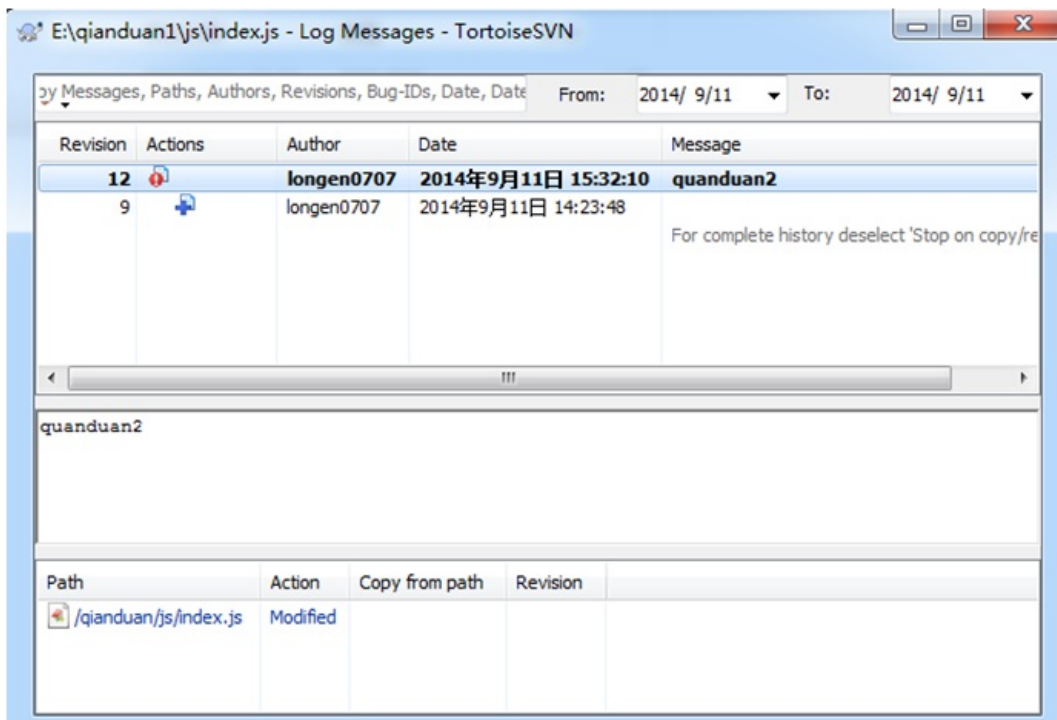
E:\qianduan1\js\index.js - Log Messages - TortoiseSVN

by Messages, Paths, Authors, Revisions, Bug-IDs, Date, Date From: 2014/ 9/11 To: 2014/ 9/11

| Revision | Actions | Author | Date | Message |
|---|---|---|---|---|
| 12 | | longen0707 | 2014年9月11日 15:32:10 | quanduan2 |
| 9 | | longen0707 | 2014年9月11日 14:23:48 | |
| | | | | For complete history deselect 'Stop on copy/re |

quanduan2

| Path | Action | Copy from path | Revision |
|---|---|---|---|
| /qianduan/js/index.js | Modified | | |